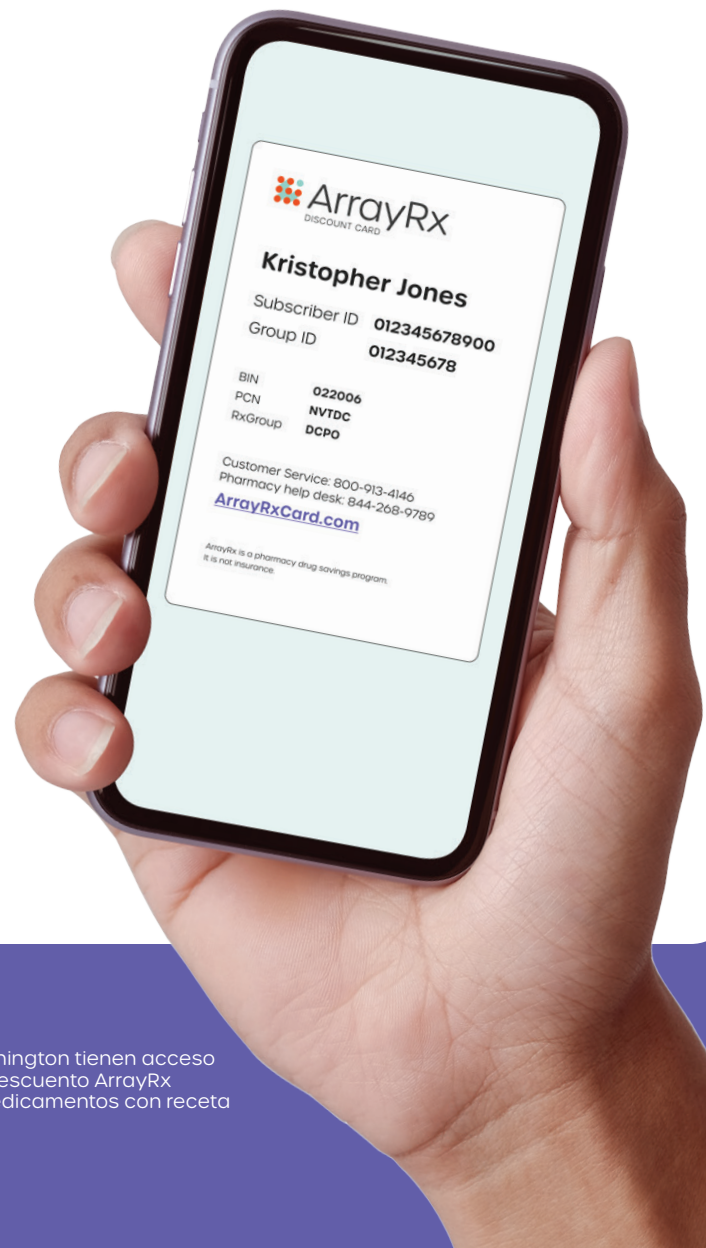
ArrayRx
DISCOUNT CARD

Kristopher Jones

Subscriber ID 012345678900
Group ID 012345678

BIN 022006
PCN NVTDC
RxGroup DCPO

Customer Service: 800-913-4146
Pharmacy help desk: 844-268-9789
ArrayRxCard.com

ArrayRx is a pharmacy drug savings program. It is not insurance.

hington tienen acceso
escuento ArrayRx
dicamentos con receta